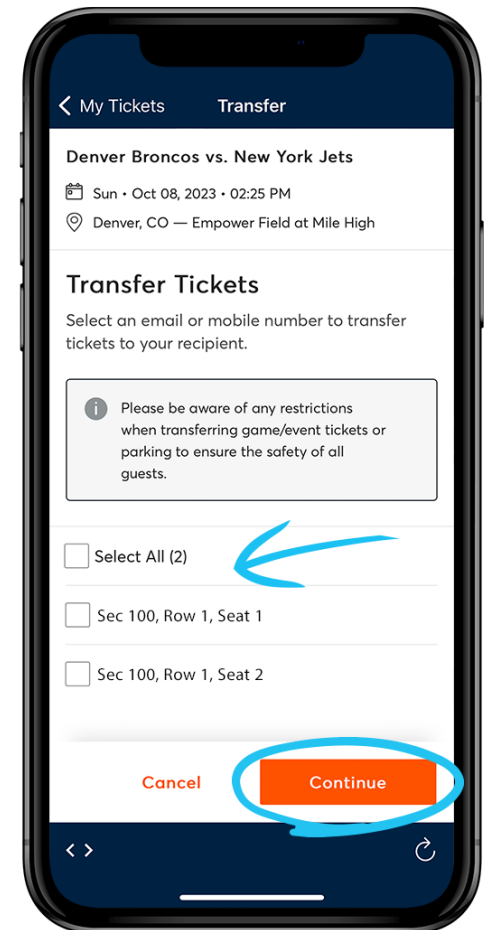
< My Tickets

Transfer

Denver Broncos vs. New York Jets

Sun • Oct 08, 2023 • 02:25 PM

Denver, CO — Empower Field at Mile High

Transfer Tickets

Select an email or mobile number to transfer tickets to your recipient.

Please be aware of any restrictions when transferring game/event tickets or parking to ensure the safety of all guests.

Select All (2)

Sec 100, Row 1, Seat 1

Sec 100, Row 1, Seat 2

Cancel

Continue

< >